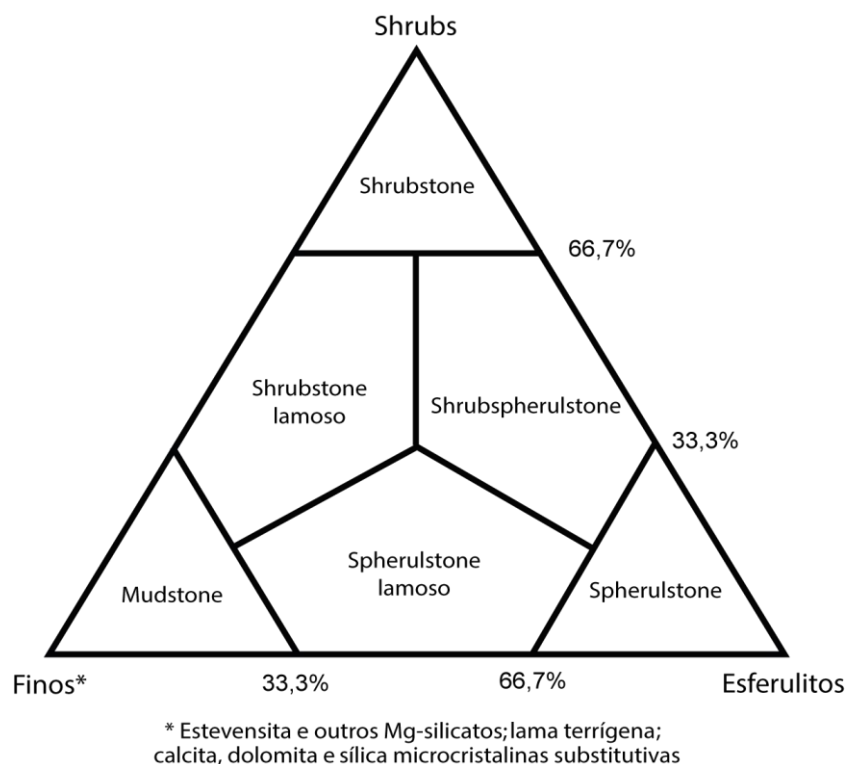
Shrubs

Shrubstone

66,7%

Shrubstone lamoso

Shrubspherulstone

33,3%

Mudstone

Spherulstone lamoso

Spherulstone

Finos*

33,3%

66,7%

Esferulitos

* Estevensita e outros Mg-silicatos; lama terrígena; calcita, dolomita e sílica microcristalinas substitutivas